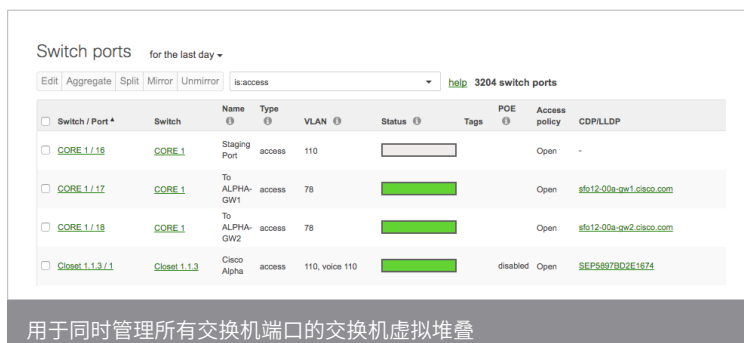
Switch ports for the last day ▾

Edit Aggregate Split Mirror Unmirror is:access ▾ help 3204 switch ports

| Switch / Port ▴ | Switch | Name | Type | VLAN | Status | Tags | POE | Access policy | CDP/LLDP |
|---|---|---|---|---|---|---|---|---|---|
| CORE 1 / 16 | CORE 1 | Staging Port | access | 110 | | | | Open | - |
| CORE 1 / 17 | CORE 1 | To ALPHA-GW1 | access | 78 | | | | Open | sfo12-00a-gw1.cisco.com |
| CORE 1 / 18 | CORE 1 | To ALPHA-GW2 | access | 78 | | | | Open | sfo12-00a-gw2.cisco.com |
| Closet 1.1.3 / 1 | Closet 1.1.3 | Cisco Alpha | access | 110, voice 110 | | | disabled | Open | SEP5897BD2E1674 |

用于同时管理所有交换机端口的交换机虚拟堆叠